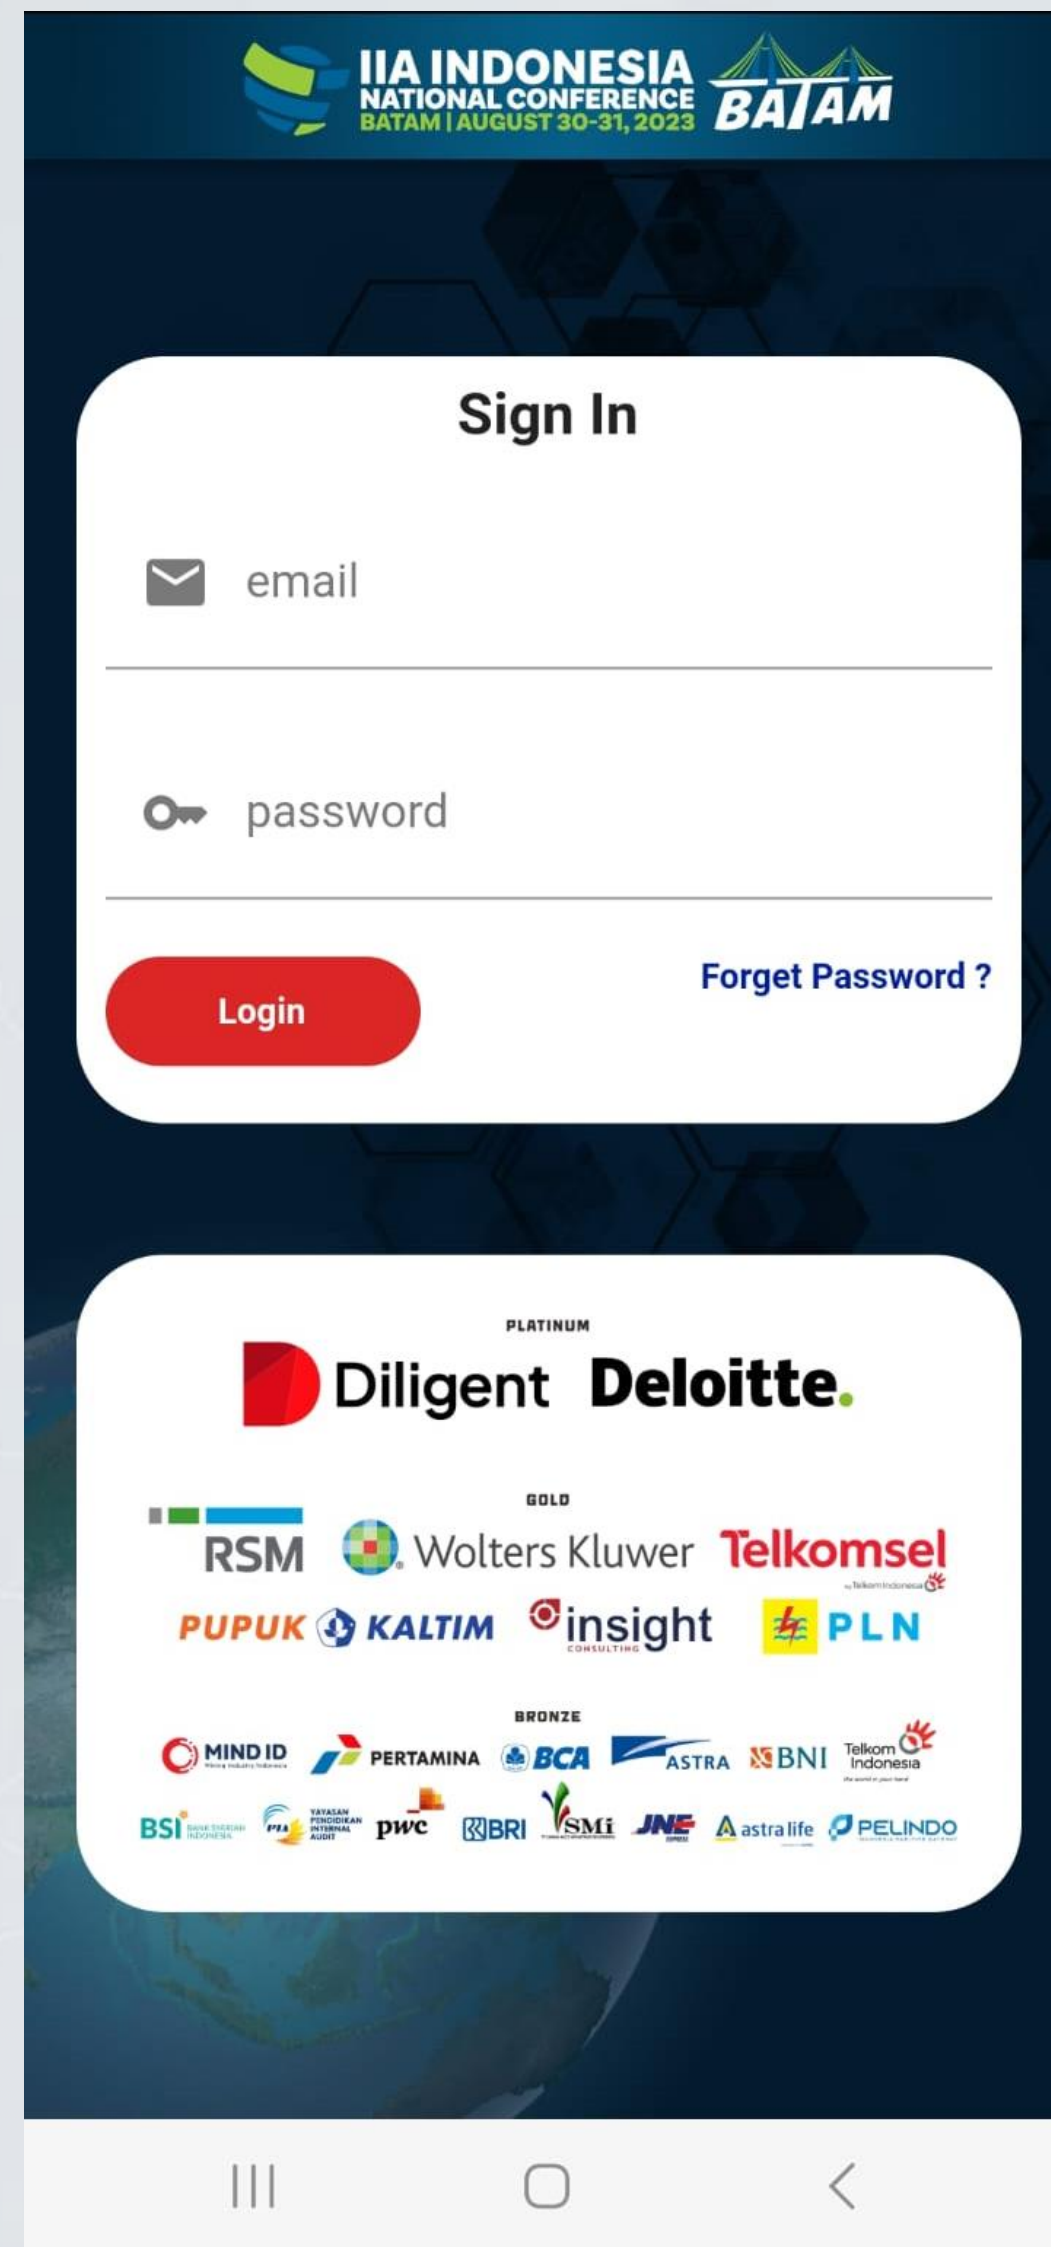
IIA INDONESIA
NATIONAL CONFERENCE
BATAM | AUGUST 30-31, 2023
BATAM

Sign In

email

password

Login

Forget Password ?

PLATINUM

Diligent Deloitte.

GOLD

RSM Wolters Kluwer Telkomsel

PUPUK KALTIM insight CONSULTING PLN

BRONZE

MIND ID PERTAMINA BCA ASTRA BNI Telkom Indonesia

BSI YPIA YAYASAN PENDIDIKAN INTERNAL AUDIT pwc BRI SMI JNE astra life PELINDO